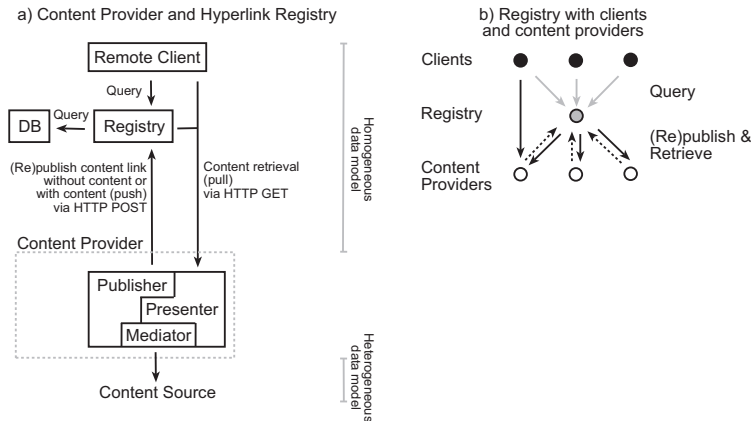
a) Content Provider and Hyperlink Registry

Remote Client

Query

DB

Query

Registry

(Re)publish content link without content or with content (push) via HTTP POST

Content retrieval (pull) via HTTP GET

Homogeneous data model

Content Provider

Publisher

Presenter

Mediator

Content Source

Heterogeneous data model

b) Registry with clients and content providers

Clients

Query

Registry

(Re)publish & Retrieve

Content Providers